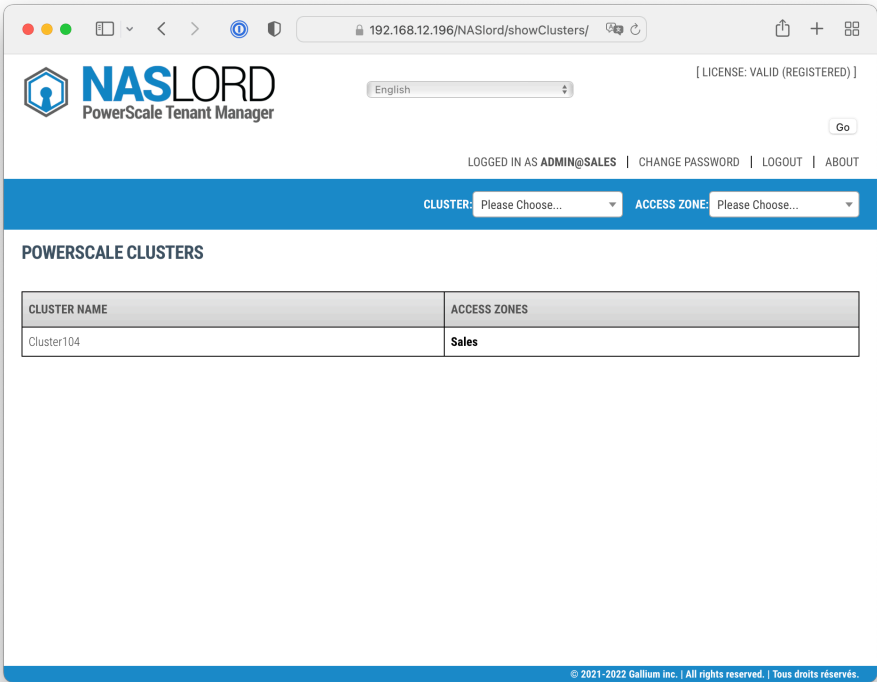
192.168.12.196/NASlord/showClusters/

NASLORD
PowerScale Tenant Manager

English

[ LICENSE: VALID (REGISTERED) ]

Go

LOGGED IN AS ADMIN@SALES | CHANGE PASSWORD | LOGOUT | ABOUT

CLUSTER: Please Choose... ACCESS ZONE: Please Choose...

POWERSCALE CLUSTERS

| CLUSTER NAME | ACCESS ZONES |
|---|---|
| Cluster104 | Sales |

© 2021-2022 Gallium inc. | All rights reserved. | Tous droits réservés.